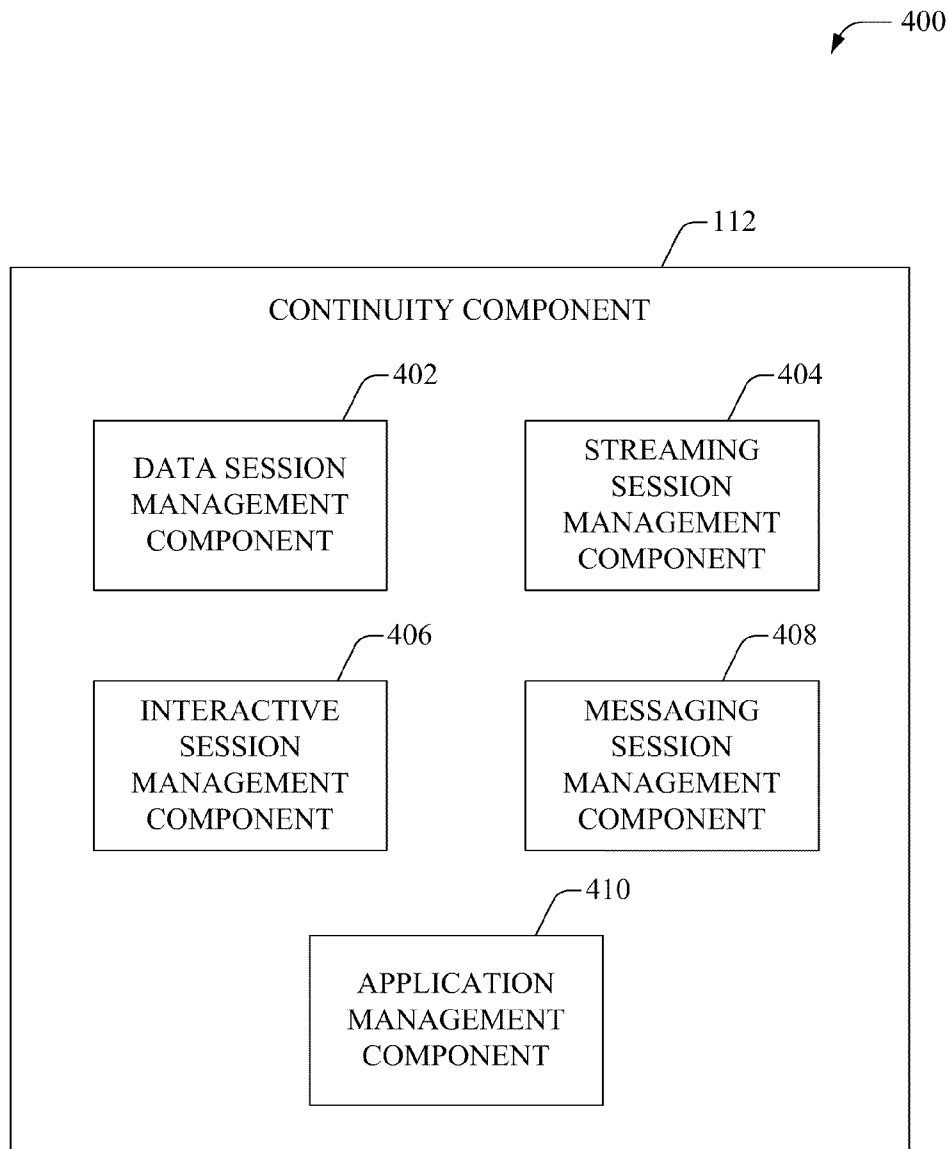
400

112

CONTINUITY COMPONENT

402

DATA SESSION MANAGEMENT COMPONENT

404

STREAMING SESSION MANAGEMENT COMPONENT

406

INTERACTIVE SESSION MANAGEMENT COMPONENT

408

MESSAGING SESSION MANAGEMENT COMPONENT

410

APPLICATION MANAGEMENT COMPONENT